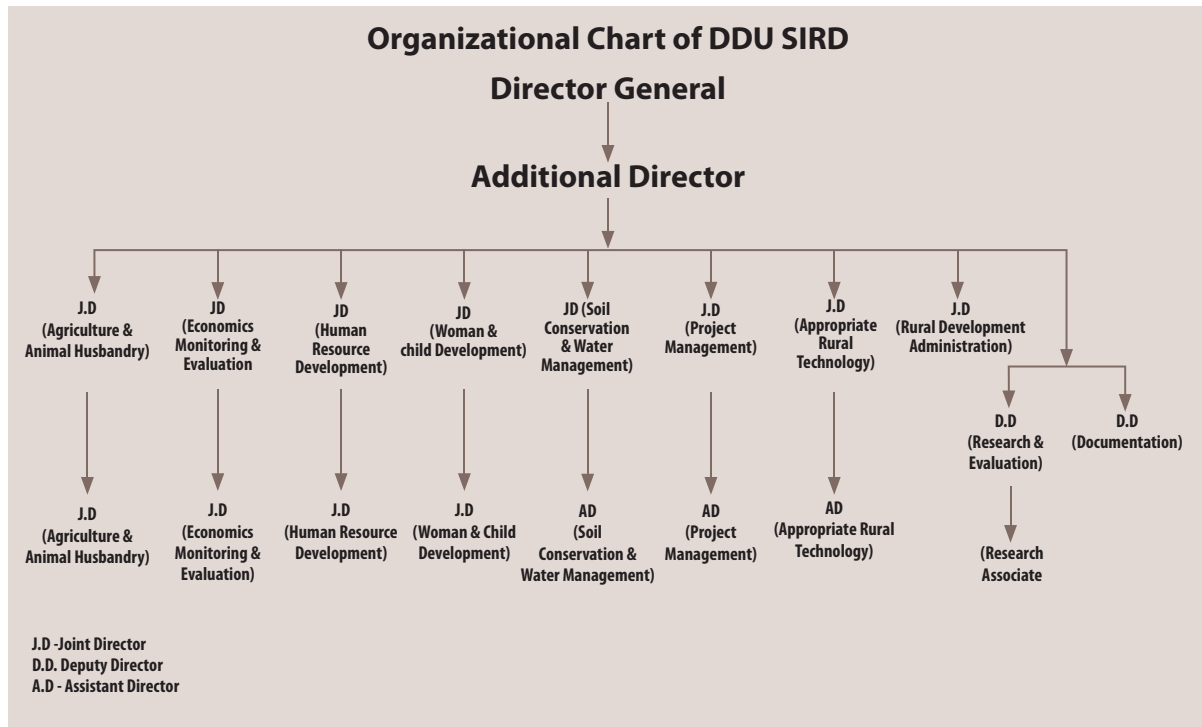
Organizational Chart of DDU SIRD

Director General

Additional Director

J.D (Agriculture & Animal Husbandry)

JD (Economics Monitoring & Evaluation

JD (Human Resource Development)

JD (Woman & child Development)

JD (Soil Conservation & Water Management)

J.D (Project Management)

J.D (Appropriate Rural Technology)

J.D (Rural Development Administration)

J.D (Agriculture & Animal Husbandry)

J.D (Economics Monitoring & Evaluation)

J.D (Human Resource Development)

J.D (Woman & Child Development)

AD (Soil Conservation & Water Management)

AD (Project Management)

AD (Appropriate Rural Technology)

D.D (Research & Evaluation)

D.D (Documentation)

(Research Associate

J.D -Joint Director
D.D. Deputy Director
A.D - Assistant Director